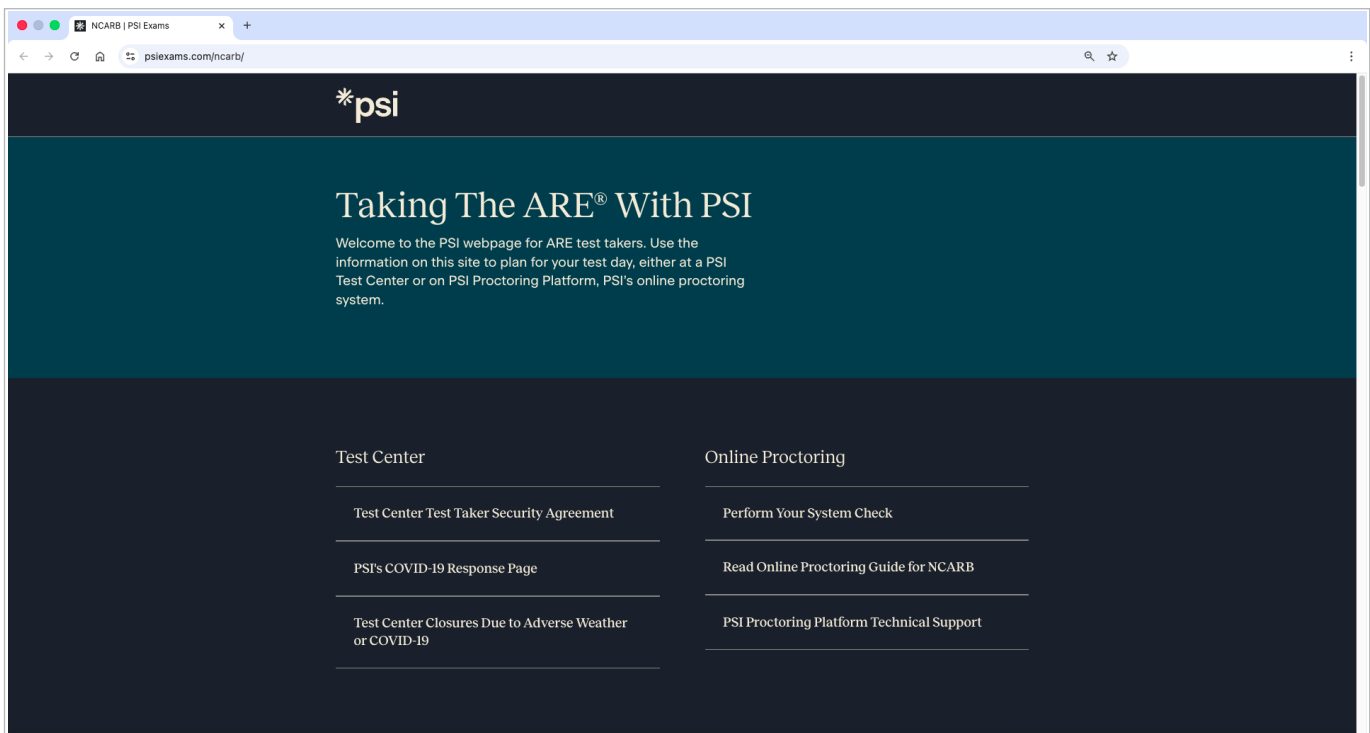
NCARB | PSI Exams
psiexams.com/ncarb/

*psi

Taking The ARE® With PSI

Welcome to the PSI webpage for ARE test takers. Use the information on this site to plan for your test day, either at a PSI Test Center or on PSI Proctoring Platform, PSI's online proctoring system.

Test Center

Test Center Test Taker Security Agreement

PSI's COVID-19 Response Page

Test Center Closures Due to Adverse Weather or COVID-19

Online Proctoring

Perform Your System Check

Read Online Proctoring Guide for NCARB

PSI Proctoring Platform Technical Support